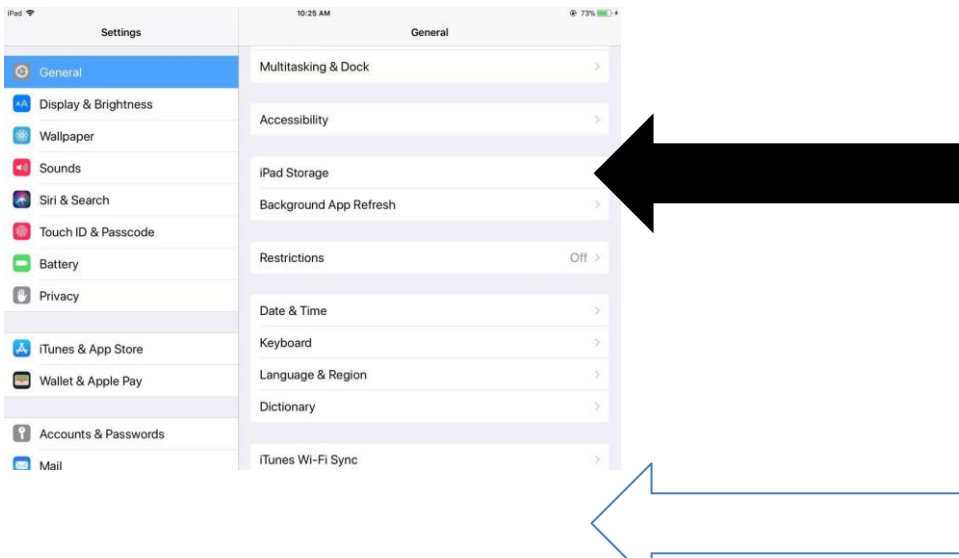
iPad
10:25 AM
73%

Settings

General

Display & Brightness

Wallpaper

Sounds

Siri & Search

Touch ID & Passcode

Battery

Privacy

iTunes & App Store

Wallet & Apple Pay

Accounts & Passwords

Mail

General

Multitasking & Dock

Accessibility

iPad Storage

Background App Refresh

Restrictions Off

Date & Time

Keyboard

Language & Region

Dictionary

iTunes Wi-Fi Sync